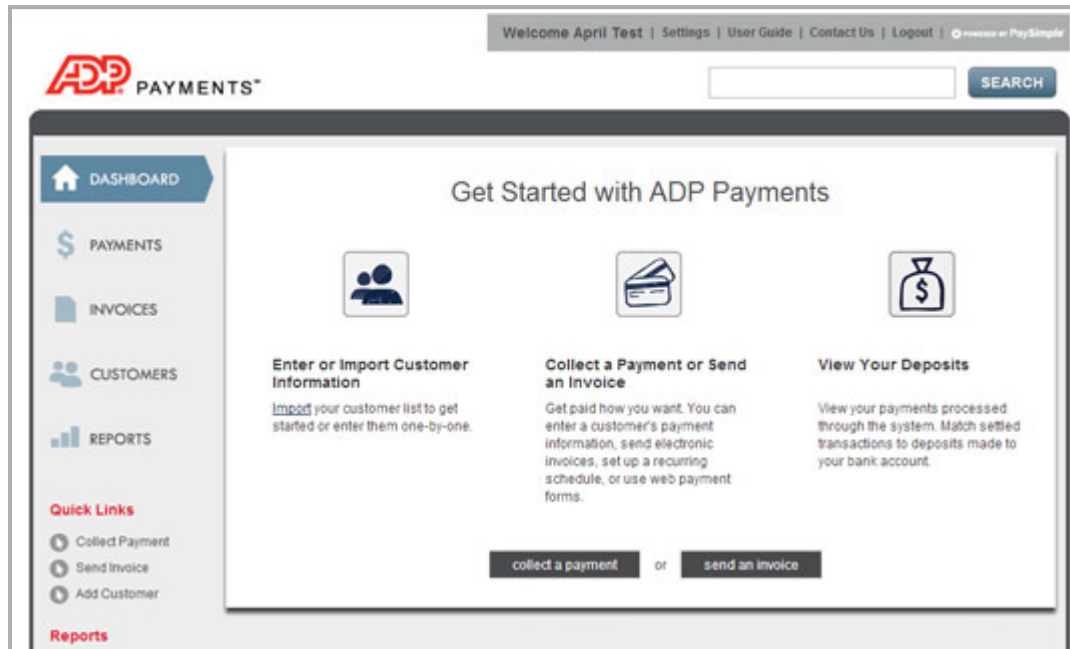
Welcome April Test | Settings | User Guide | Contact Us | Logout | POWERED BY PaySimple

ADP PAYMENTS™

SEARCH

DASHBOARD

PAYMENTS

INVOICES

CUSTOMERS

REPORTS

Quick Links

Collect Payment

Send Invoice

Add Customer

Reports

Get Started with ADP Payments

Enter or Import Customer Information

Import your customer list to get started or enter them one-by-one.

Collect a Payment or Send an Invoice

Get paid how you want. You can enter a customer's payment information, send electronic invoices, set up a recurring schedule, or use web payment forms.

View Your Deposits

View your payments processed through the system. Match settled transactions to deposits made to your bank account.

collect a payment

or

send an invoice